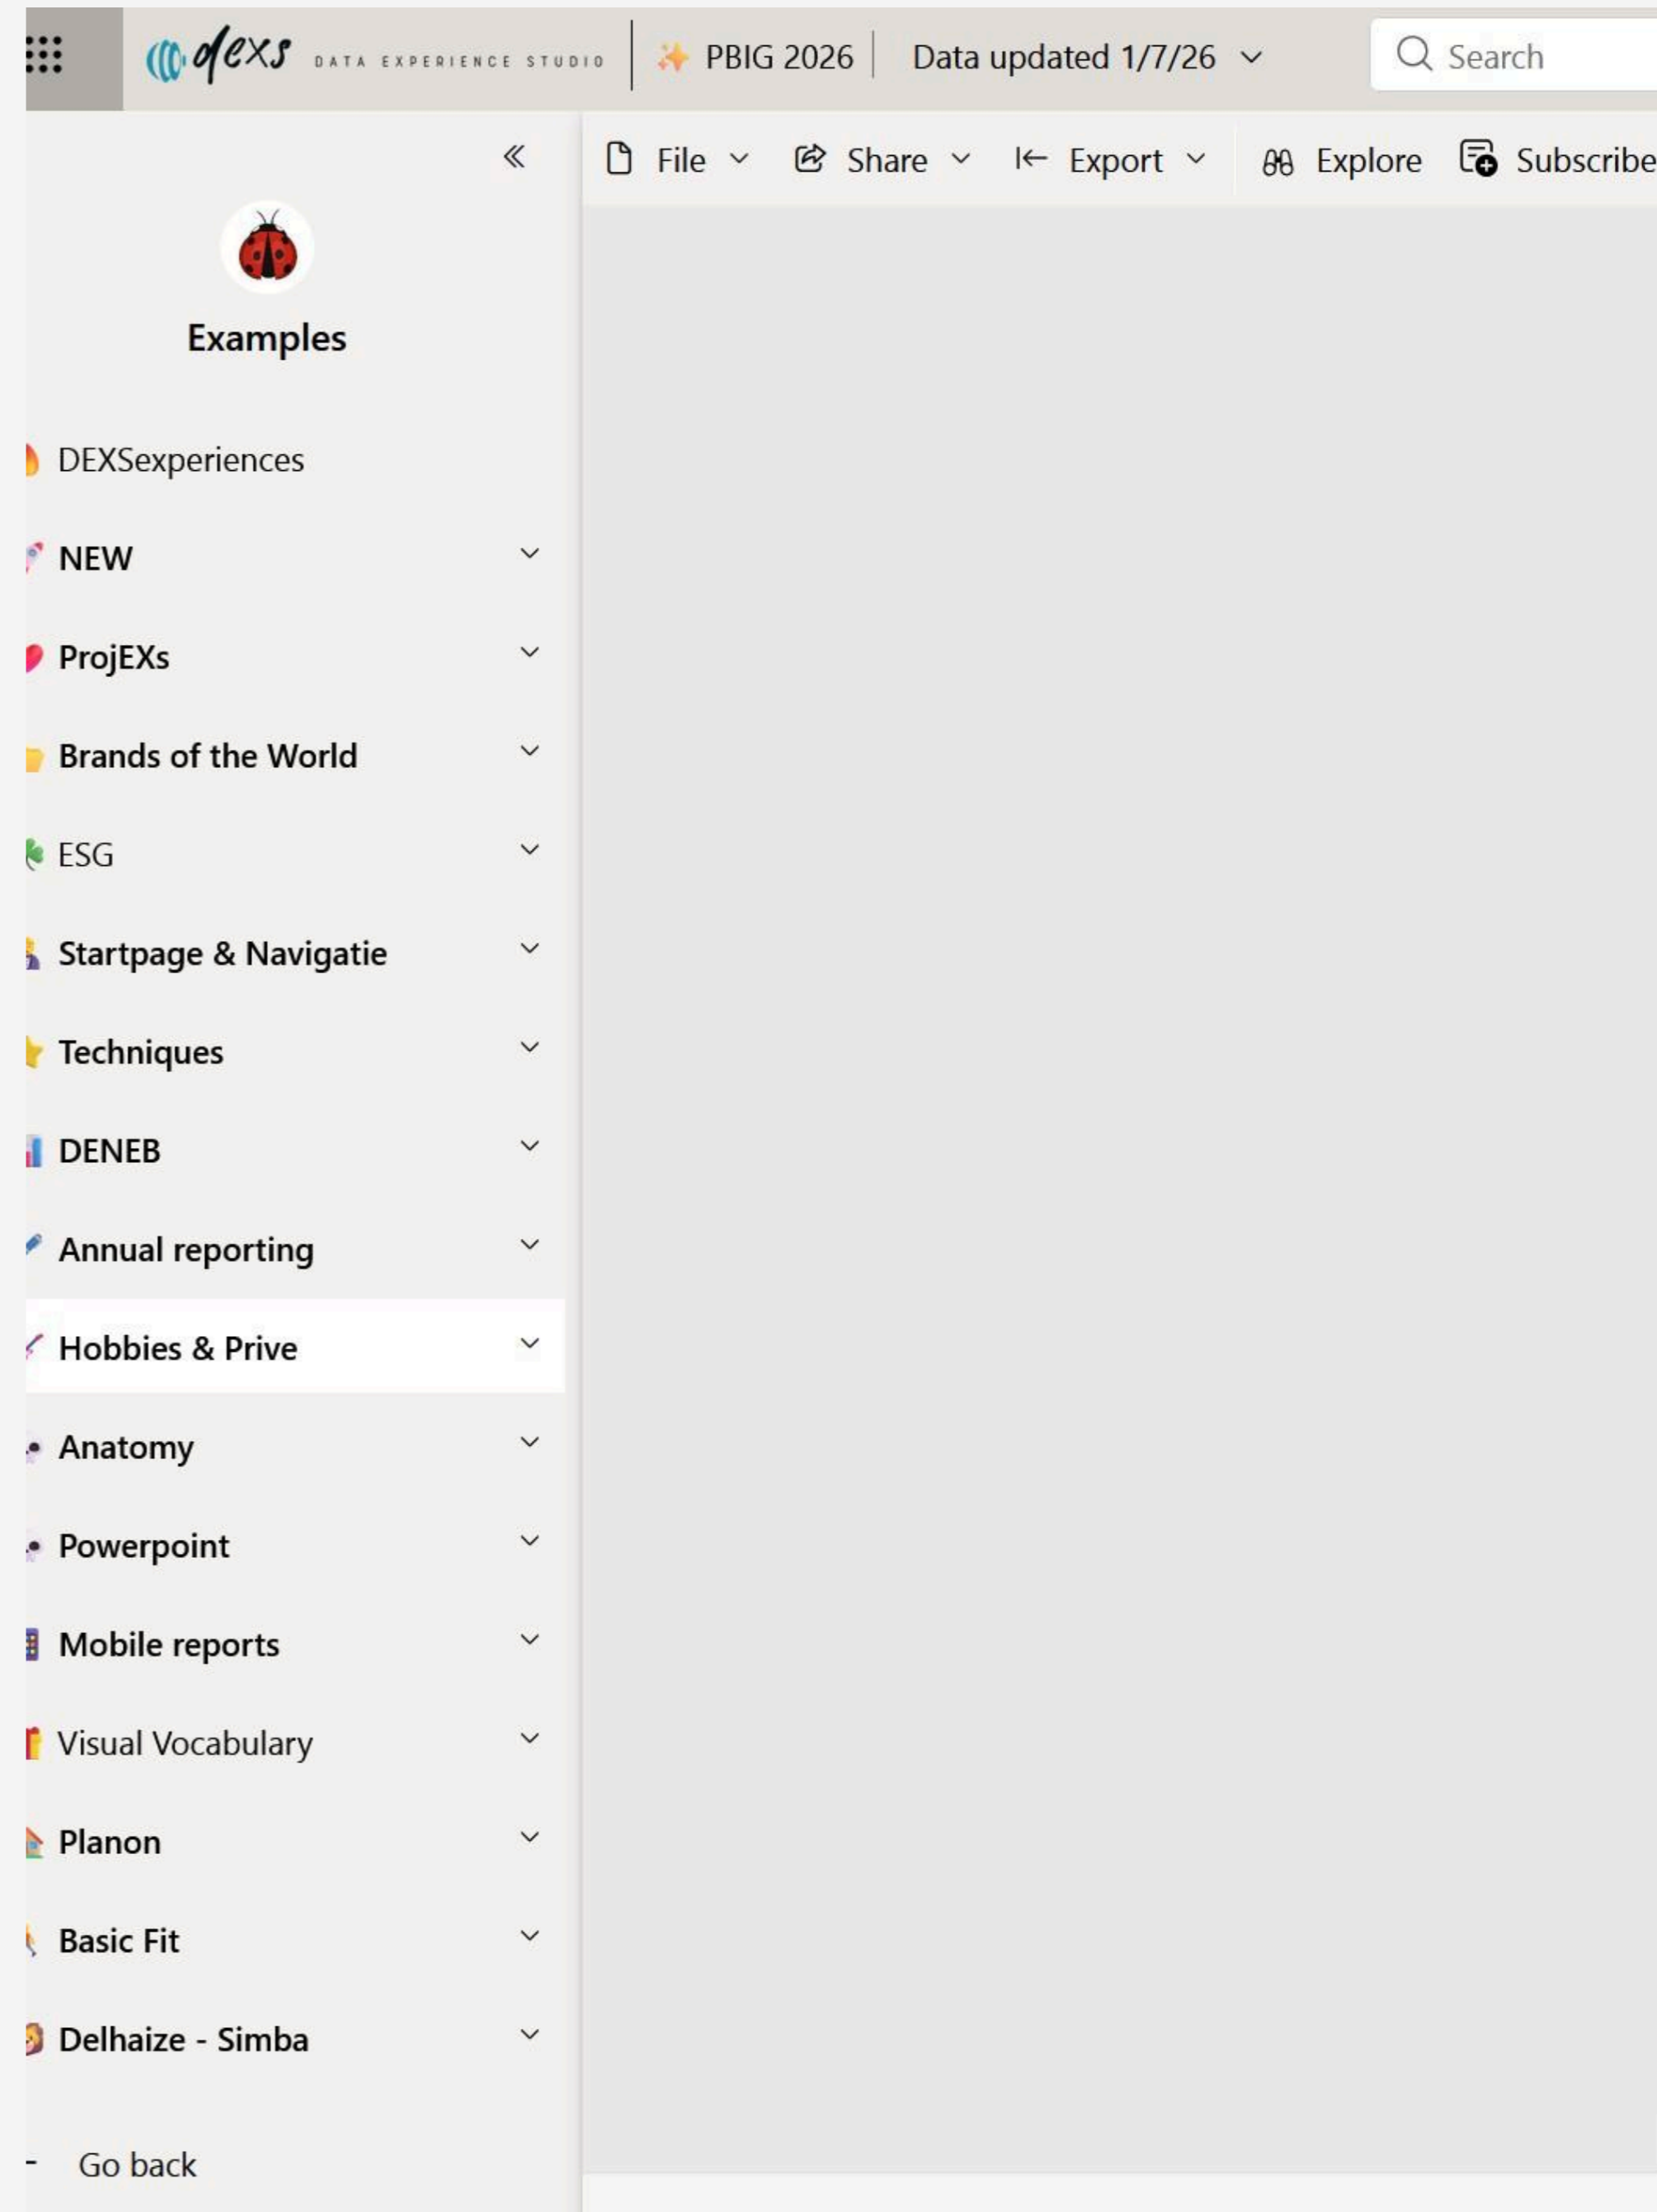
dexs DATA EXPERIENCE STUDIO

PBIG 2026

Data updated 1/7/26

Search

File

Share

Export

Explore

Subscribe

Examples

DEXSexperiences

NEW

ProjEXs

Brands of the World

ESG

Startpage & Navigatie

Techniques

DENEB

Annual reporting

Hobbies & Prive

Anatomy

Powerpoint

Mobile reports

Visual Vocabulary

Planon

Basic Fit

Delhaize - Simba

Go back